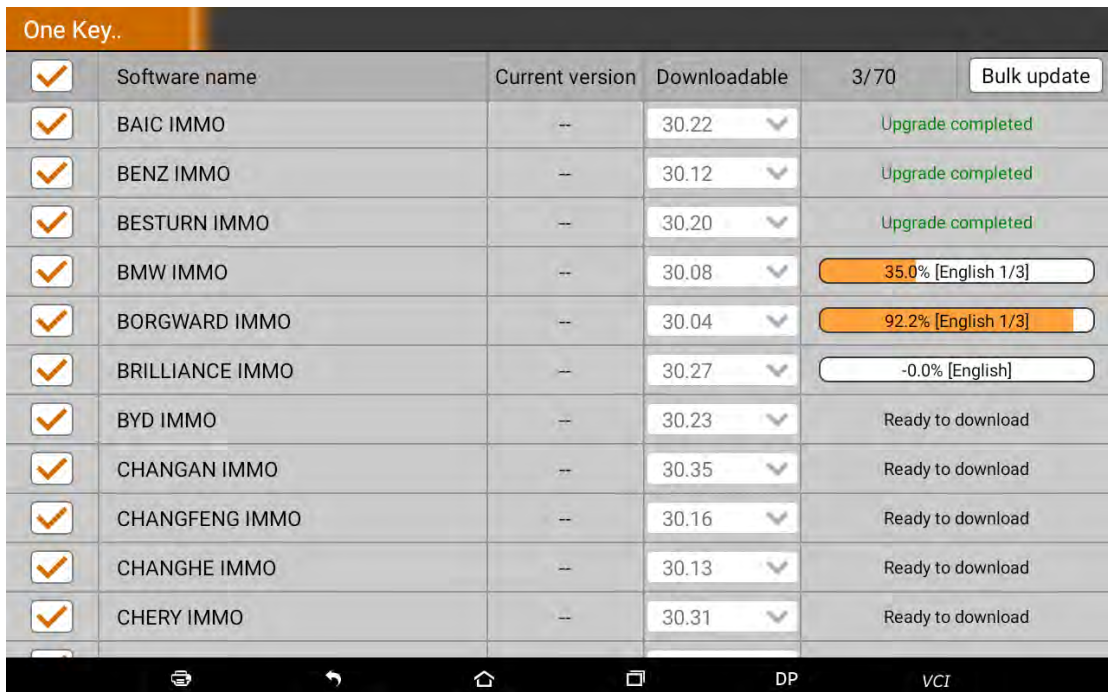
One Key..

| | Software name | Current version | Downloadable | 3/70 | Bulk update |
|---|---|---|---|---|---|
| | BAIC IMMO | -- | 30.22 | Upgrade completed | |
| | BENZ IMMO | -- | 30.12 | Upgrade completed | |
| | BESTURN IMMO | -- | 30.20 | Upgrade completed | |
| | BMW IMMO | -- | 30.08 | 35.0% [English 1/3] | |
| | BORGWARD IMMO | -- | 30.04 | 92.2% [English 1/3] | |
| | BRILLIANCE IMMO | -- | 30.27 | -0.0% [English] | |
| | BYD IMMO | -- | 30.23 | Ready to download | |
| | CHANGAN IMMO | -- | 30.35 | Ready to download | |
| | CHANGFENG IMMO | -- | 30.16 | Ready to download | |
| | CHANGHE IMMO | -- | 30.13 | Ready to download | |
| | CHERY IMMO | -- | 30.31 | Ready to download | |

DP VCI